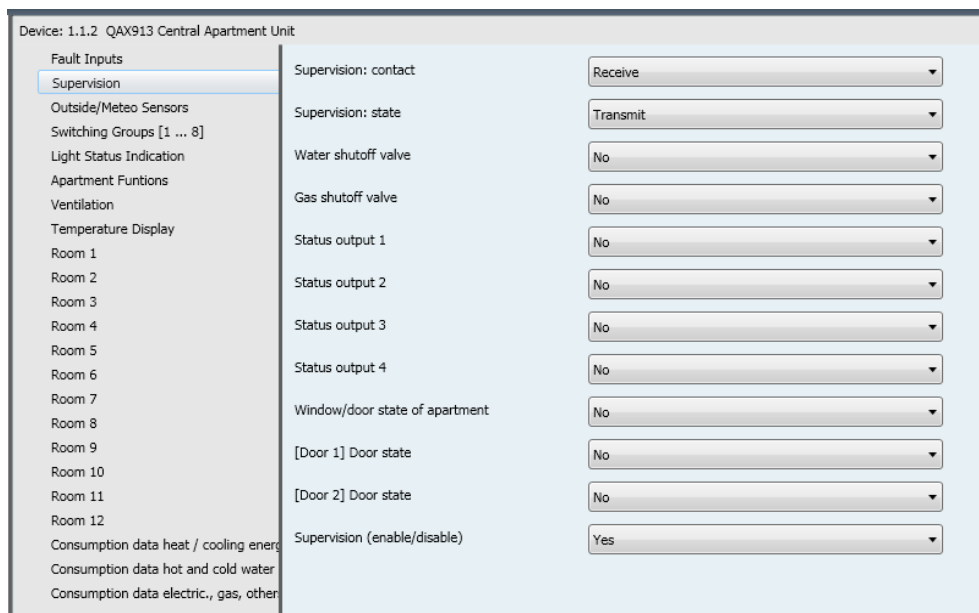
Device: 1.1.2 QAX913 Central Apartment Unit

Fault Inputs
Supervision
Outside/Meteo Sensors
Switching Groups [1 ... 8]
Light Status Indication
Apartment Funtions
Ventilation
Temperature Display
Room 1
Room 2
Room 3
Room 4
Room 5
Room 6
Room 7
Room 8
Room 9
Room 10
Room 11
Room 12
Consumption data heat / cooling energ
Consumption data hot and cold water
Consumption data electric., gas, other

| | |
|---|---|
| Supervision: contact | Receive |
| Supervision: state | Transmit |
| Water shutoff valve | No |
| Gas shutoff valve | No |
| Status output 1 | No |
| Status output 2 | No |
| Status output 3 | No |
| Status output 4 | No |
| Window/door state of apartment | No |
| [Door 1] Door state | No |
| [Door 2] Door state | No |
| Supervision (enable/disable) | Yes |